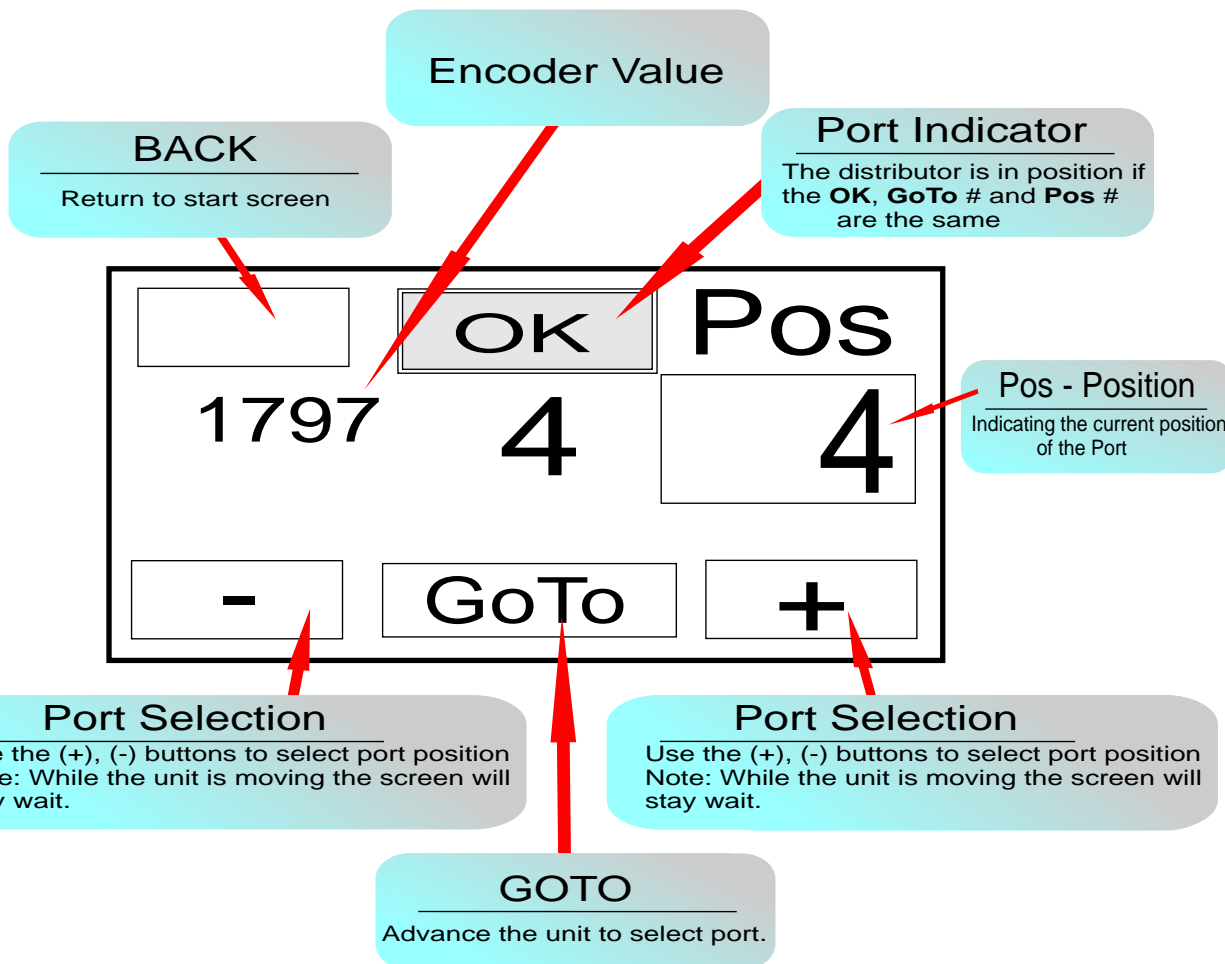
Encoder Value

BACK

Return to start screen

Port Indicator

The distributor is in position if the **OK**, **GoTo** # and **Pos** # are the same

OK

Pos

1797

4

4

Pos - Position

Indicating the current position of the Port

-

GoTo

+

Port Selection

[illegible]e the (+), (-) buttons to select port position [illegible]e: While the unit is moving the screen will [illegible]y wait.

Port Selection

Use the (+), (-) buttons to select port position Note: While the unit is moving the screen will stay wait.

GOTO

Advance the unit to select port.